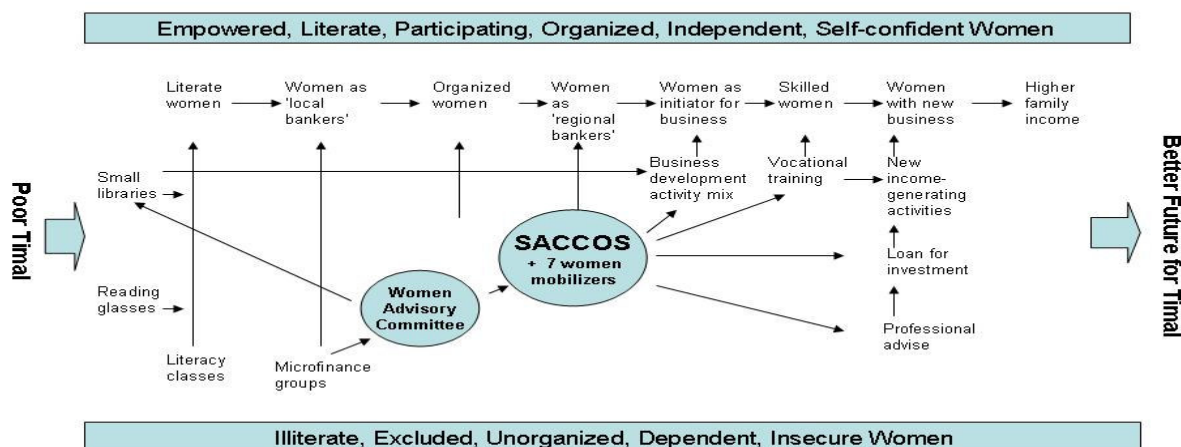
Empowered, Literate, Participating, Organized, Independent, Self-confident Women

Poor Timal

Literate women

Women as 'local bankers'

Organized women

Women as 'regional bankers'

Women as initiator for business

Skilled women

Women with new business

Higher family income

Small libraries

Business development activity mix

Vocational training

New income-generating activities

SACCOS + 7 women mobilizers

Loan for investment

Reading glasses

Women Advisory Committee

Professional advise

Literacy classes

Microfinance groups

Better Future for Timal

Illiterate, Excluded, Unorganized, Dependent, Insecure Women